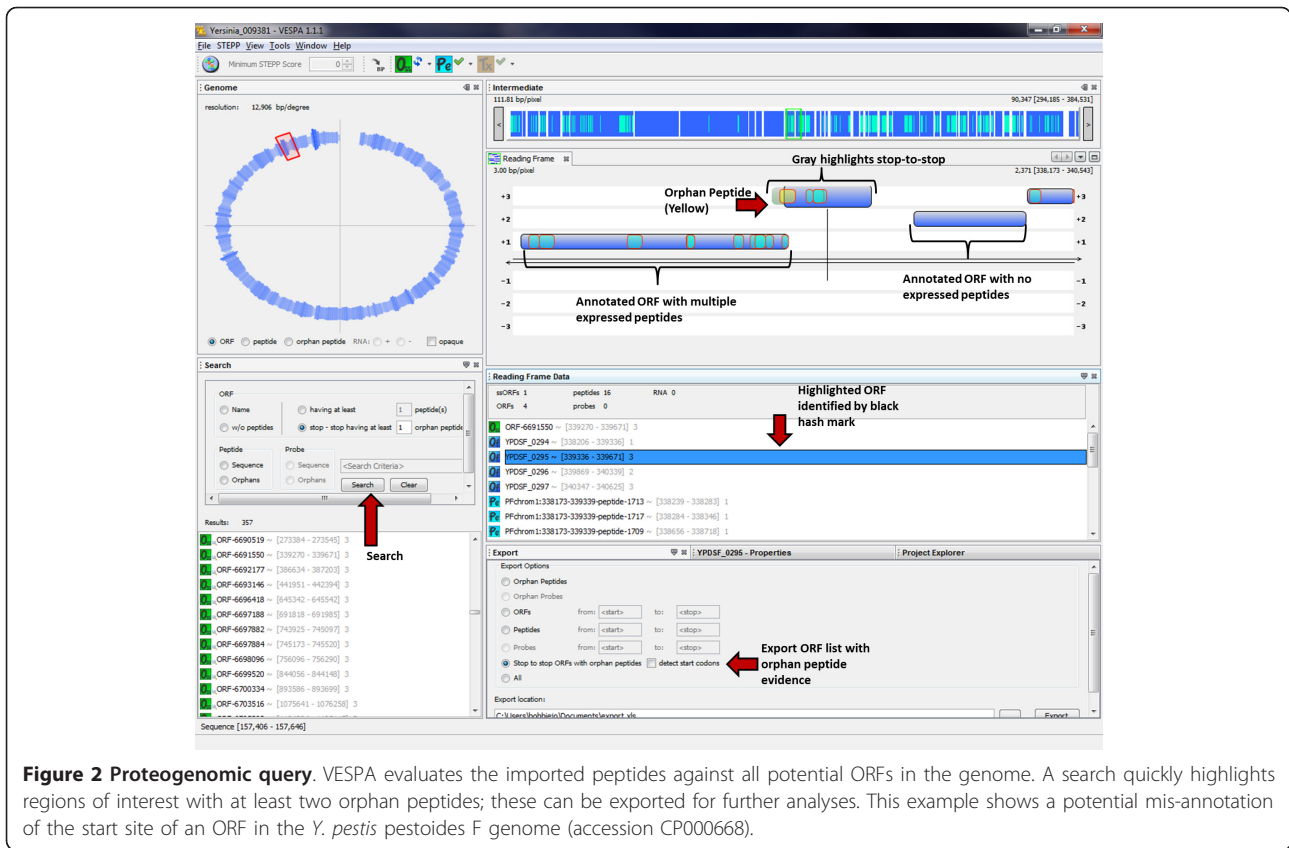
Yersinia_009381 - VESPA 1.1.1

File STEPP View Tools Window Help

Minimum STEPP Score 0

Genome

resolution: 12,906 bp/degree

ORF peptide orphan peptide RNA: + - opaque

Intermediate

111.81 bp/pixel

90,347 [294,185 - 384,531]

Reading Frame

3.00 bp/pixel

2,371 [338,173 - 340,543]

Gray highlights stop-to-stop

Orphan Peptide (Yellow)

+3
+2
+1
-1
-2
-3

Annotated ORF with no expressed peptides

Annotated ORF with multiple expressed peptides

Search

ORF

Name

w/o peptides

having at least 1 peptide(s)

stop - stop having at least 1 orphan peptide

Peptide

Sequence

Orphans

Probe

Sequence

Orphans

<Search Criteria>

Search Clear

Results: 357

ORF-6690519 ~ [273384 - 273545] 3
ORF-6691550 ~ [339270 - 339671] 3
ORF-6692177 ~ [386634 - 387203] 3
ORF-6693146 ~ [441951 - 442394] 3
ORF-6696418 ~ [645342 - 645542] 3
ORF-6697188 ~ [691818 - 691985] 3
ORF-6697882 ~ [743925 - 745097] 3
ORF-6697884 ~ [745173 - 745520] 3
ORF-6698096 ~ [756096 - 756290] 3
ORF-6699520 ~ [844056 - 844148] 3
ORF-6700334 ~ [893586 - 893699] 3
ORF-6703516 ~ [1075641 - 1076258] 3

Search

Reading Frame Data

ssORFs 1 peptides 16 RNA 0
ORFs 4 probes 0

Highlighted ORF identified by black hash mark

ORF-6691550 ~ [339270 - 339671] 3
YPDSF_0294 ~ [338206 - 339336] 1
YPDSF_0295 ~ [339336 - 339671] 3
YPDSF_0296 ~ [339869 - 340339] 2
YPDSF_0297 ~ [340347 - 340625] 3
PFchrom1:338173-339339-peptide-1713 ~ [338239 - 338283] 1
PFchrom1:338173-339339-peptide-1717 ~ [338284 - 338346] 1
PFchrom1:338173-339339-peptide-1709 ~ [338656 - 338718] 1

Export

YPDSF_0295 - Properties

Project Explorer

Export Options

Orphan Peptides

Orphan Probes

ORFs from: <start> to: <stop>

Peptides from: <start> to: <stop>

Probes from: <start> to: <stop>

Stop to stop ORFs with orphan peptides

detect start codons

All

Export ORF list with orphan peptide evidence

Export location:

C:\Users\bobbiejo\Documents\export.xls

Export

Sequence [157,406 - 157,646]

Figure 2 Proteogenomic query. VESPA evaluates the imported peptides against all potential ORFs in the genome. A search quickly highlights regions of interest with at least two orphan peptides; these can be exported for further analyses. This example shows a potential mis-annotation of the start site of an ORF in the Y. pestis pestoides F genome (accession CP000668).